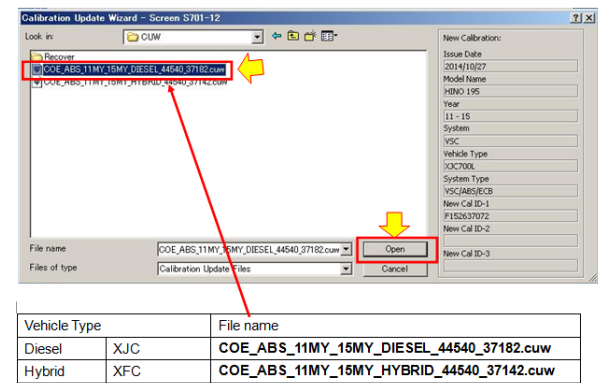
Calibration Update Wizard - Screen S701-12

Look in: CUW

Recover
COE_ABS_11MY_15MY_DIESEL_44540_37182.cuw
COE_ABS_11MY_15MY_HYBRID_44540_37142.cuw

File name: COE_ABS_11MY_15MY_DIESEL_44540_37182.cuw
Files of type: Calibration Update Files

Open
Cancel

New Calibration:
Issue Date
2014/10/27
Model Name
HINO 195
Year
11 - 15
System
VSC
Vehicle Type
XJC700L
System Type
VSC/ABS/ECB
New Cal ID-1
F152637072
New Cal ID-2

New Cal ID-3

| Vehicle Type | | File name |
|---|---|---|
| Diesel | XJC | **COE_ABS_11MY_15MY_DIESEL_44540_37182.cuw** |
| Hybrid | XFC | **COE_ABS_11MY_15MY_HYBRID_44540_37142.cuw** |